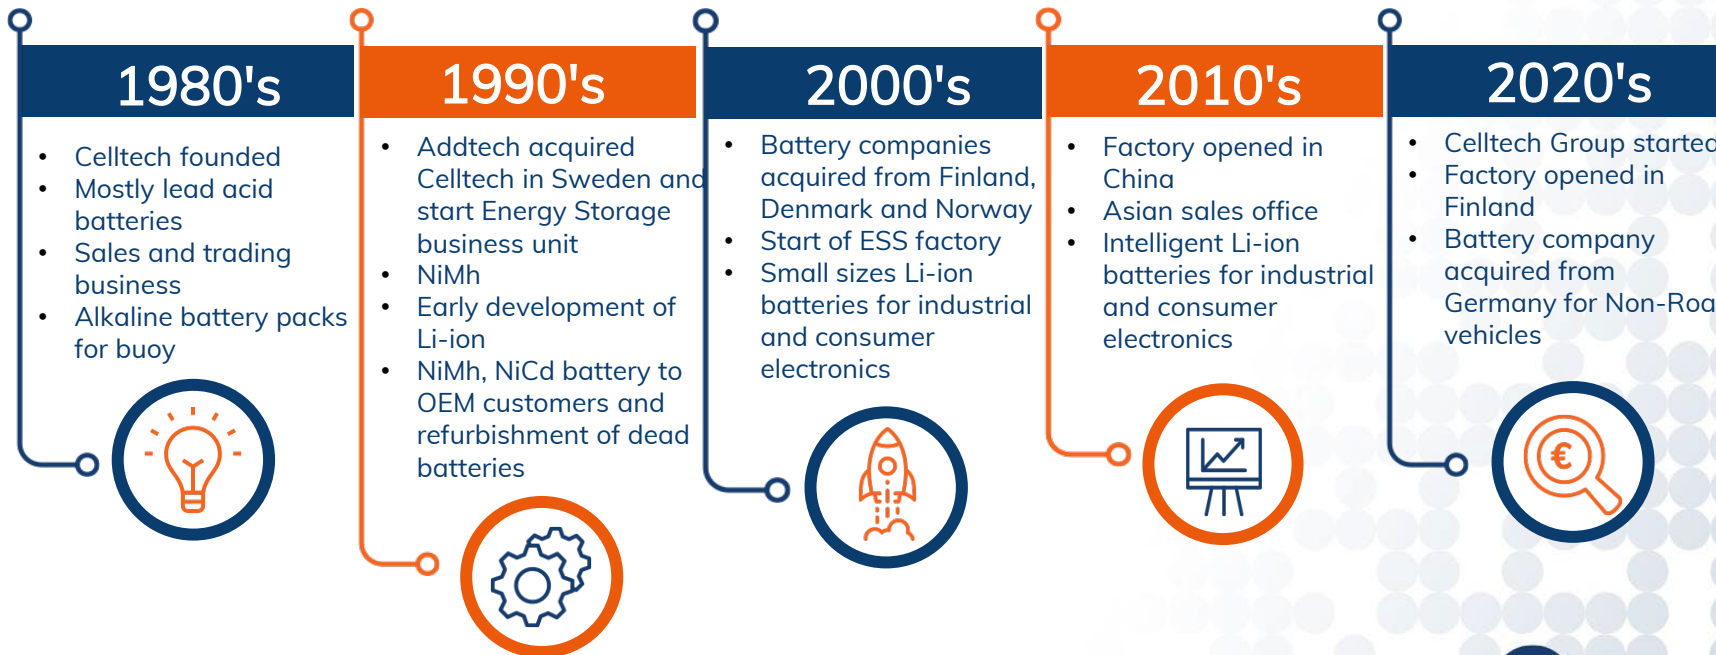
1980's

- Celltech founded
- Mostly lead acid batteries
- Sales and trading business
- Alkaline battery packs for buoy

1990's

- Addtech acquired Celltech in Sweden and start Energy Storage business unit
- NiMh
- Early development of Li-ion
- NiMh, NiCd battery to OEM customers and refurbishment of dead batteries

2000's

- Battery companies acquired from Finland, Denmark and Norway
- Start of ESS factory
- Small sizes Li-ion batteries for industrial and consumer electronics

2010's

- Factory opened in China
- Asian sales office
- Intelligent Li-ion batteries for industrial and consumer electronics

2020's

- Celltech Group started
- Factory opened in Finland
- Battery company acquired from Germany for Non-Roa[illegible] vehicles

€